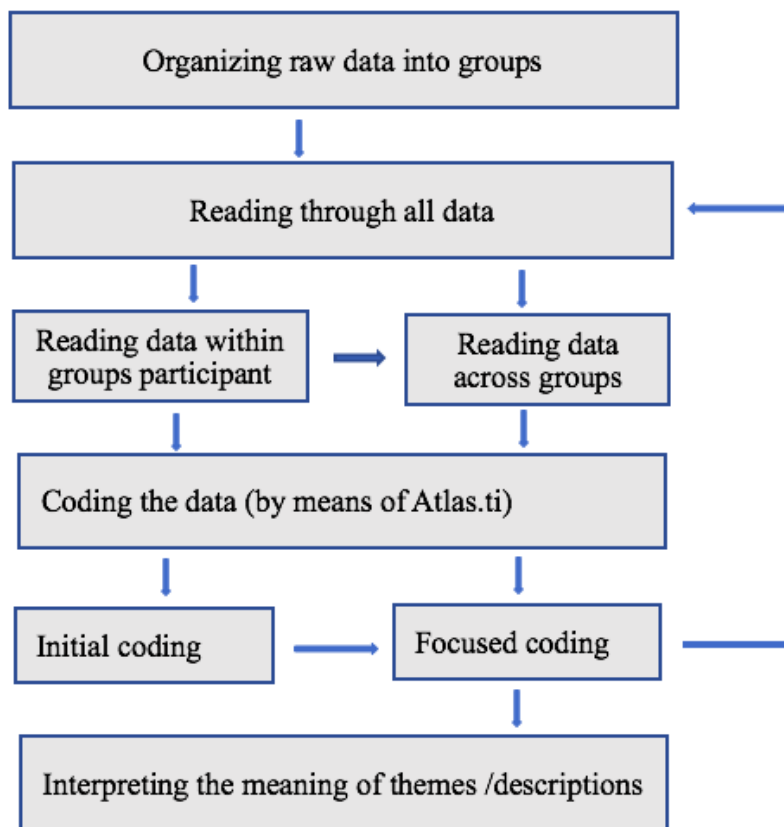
Organizing raw data into groups

Reading through all data

Reading data within groups participant

Reading data across groups

Coding the data (by means of Atlas.ti)

Initial coding

Focused coding

Interpreting the meaning of themes /descriptions